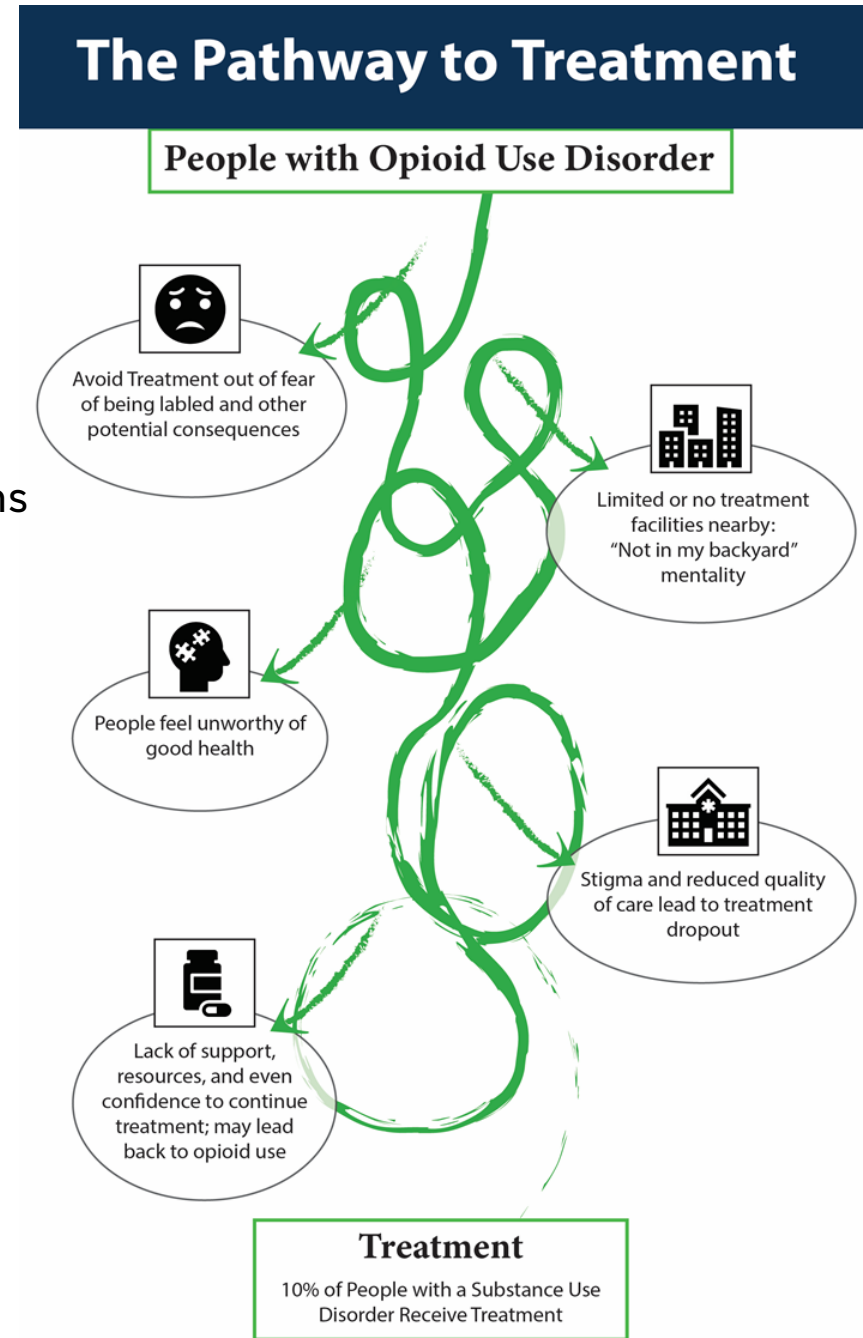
The Pathway to Treatment

People with Opioid Use Disorder

Avoid Treatment out of fear of being labled and other potential consequences

ns

Limited or no treatment facilities nearby: "Not in my backyard" mentality

People feel unworthy of good health

Stigma and reduced quality of care lead to treatment dropout

Lack of support, resources, and even confidence to continue treatment; may lead back to opioid use

Treatment

10% of People with a Substance Use Disorder Receive Treatment